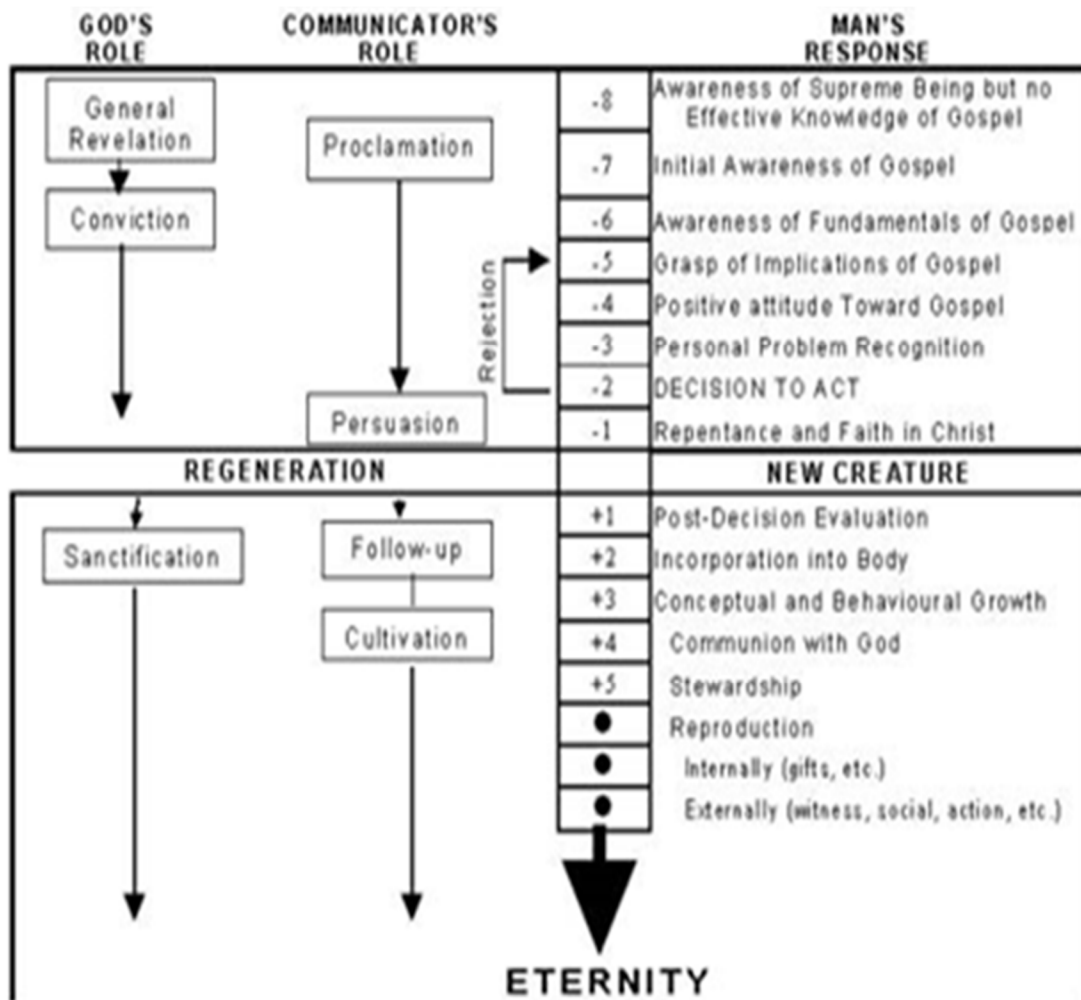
GOD'S ROLE

COMMUNICATOR'S ROLE

MAN'S RESPONSE

General Revelation

Conviction

Proclamation

Persuasion

Rejection

-8 Awareness of Supreme Being but no Effective Knowledge of Gospel
-7 Initial Awareness of Gospel
-6 Awareness of Fundamentals of Gospel
-5 Grasp of Implications of Gospel
-4 Positive attitude Toward Gospel
-3 Personal Problem Recognition
-2 DECISION TO ACT
-1 Repentance and Faith in Christ

REGENERATION

NEW CREATURE

Sanctification

Follow-up

Cultivation

+1 Post-Decision Evaluation
+2 Incorporation into Body
+3 Conceptual and Behavioural Growth
+4 Communion with God
+5 Stewardship
● Reproduction
● Internally (gifts, etc.)
● Externally (witness, social, action, etc.)

ETERNITY